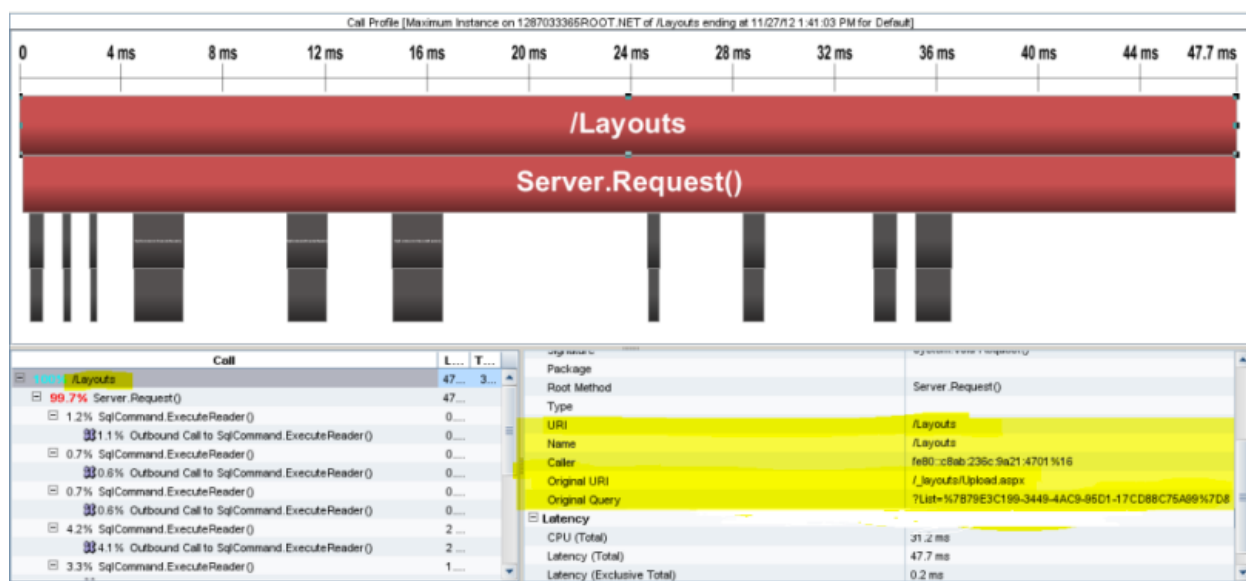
Call Profile [Maximum Instance on 1287033365ROOT.NET of /Layouts ending at 11/27/12 1:41:03 PM for Default]

0 4 ms 8 ms 12 ms 16 ms 20 ms 24 ms 28 ms 32 ms 36 ms 40 ms 44 ms 47.7 ms

/Layouts

Server.Request()

| Call | L... | T... |
|---|---|---|
| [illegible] /Layouts | 47... | 3... |
| 99.7% Server.Request() | 47... | |
| 1.2% SqlCommand.ExecuteReader() | 0.... | |
| 1.1% Outbound Call to SqlCommand.ExecuteReader() | 0.... | |
| 0.7% SqlCommand.ExecuteReader() | 0.... | |
| 0.6% Outbound Call to SqlCommand.ExecuteReader() | 0.... | |
| 0.7% SqlCommand.ExecuteReader() | 0.... | |
| 0.6% Outbound Call to SqlCommand.ExecuteReader() | 0.... | |
| 4.2% SqlCommand.ExecuteReader() | 2.... | |
| 4.1% Outbound Call to SqlCommand.ExecuteReader() | 2.... | |
| 3.3% SqlCommand.ExecuteReader() | 1.... | |

| | |
|---|---|
| Signature | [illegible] |
| Package | |
| Root Method | Server.Request() |
| Type | |
| URI | /Layouts |
| Name | /Layouts |
| Caller | fe80::c8ab:236c:9a21:4701%16 |
| Original URI | /_layouts/Upload.aspx |
| Original Query | ?List=%7B79E3C199-3449-4AC9-95D1-17CD88C75A99%7D8 |
| Latency | |
| CPU (Total) | 31.2 ms |
| Latency (Total) | 47.7 ms |
| Latency (Exclusive Total) | 0.2 ms |